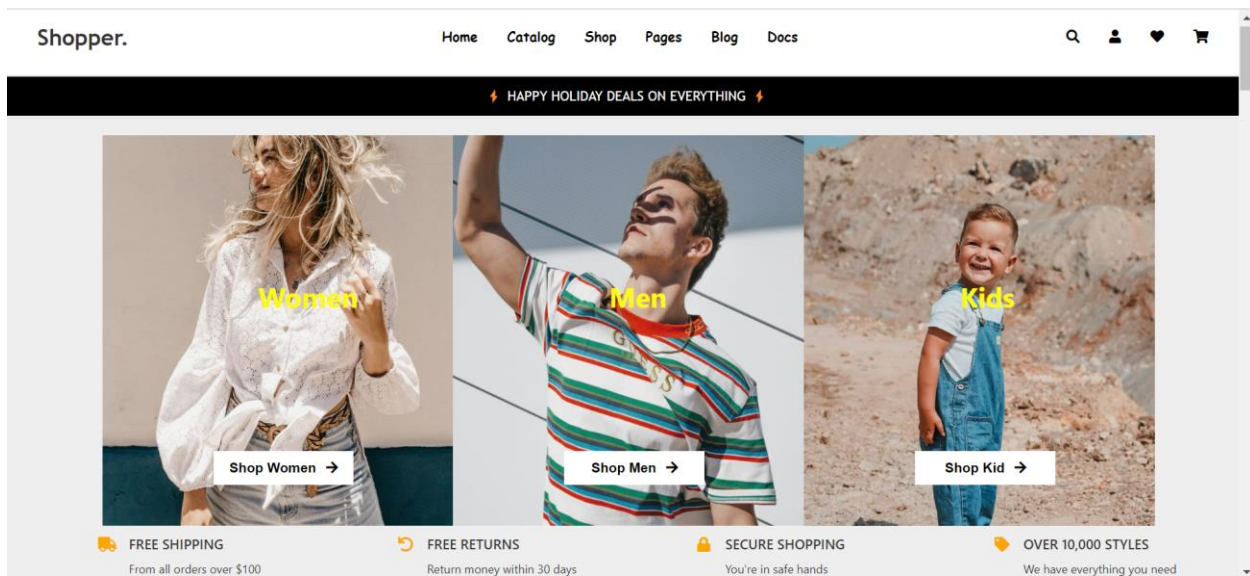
Shopper.

Home Catalog Shop Pages Blog Docs

HAPPY HOLIDAY DEALS ON EVERYTHING

Women

Shop Women →

Men

GUESS

Shop Men →

Kids

Shop Kid →

FREE SHIPPING
From all orders over $100

FREE RETURNS
Return money within 30 days

SECURE SHOPPING
You're in safe hands

OVER 10,000 STYLES
We have everything you need